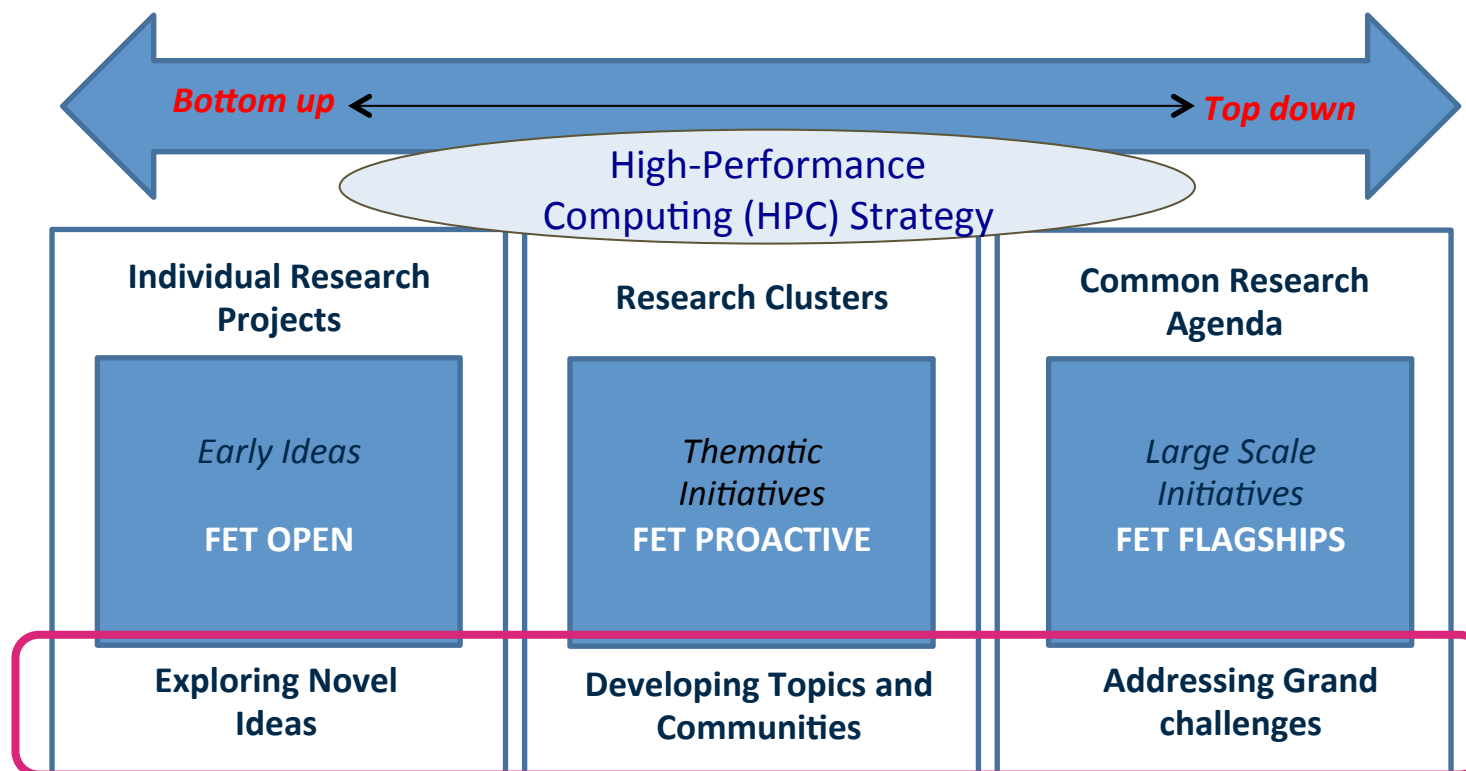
Bottom up

Top down

High-Performance Computing (HPC) Strategy

Individual Research Projects

Early Ideas

FET OPEN

Exploring Novel Ideas

Research Clusters

Thematic Initiatives

FET PROACTIVE

Developing Topics and Communities

Common Research Agenda

Large Scale Initiatives

FET FLAGSHIPS

Addressing Grand challenges